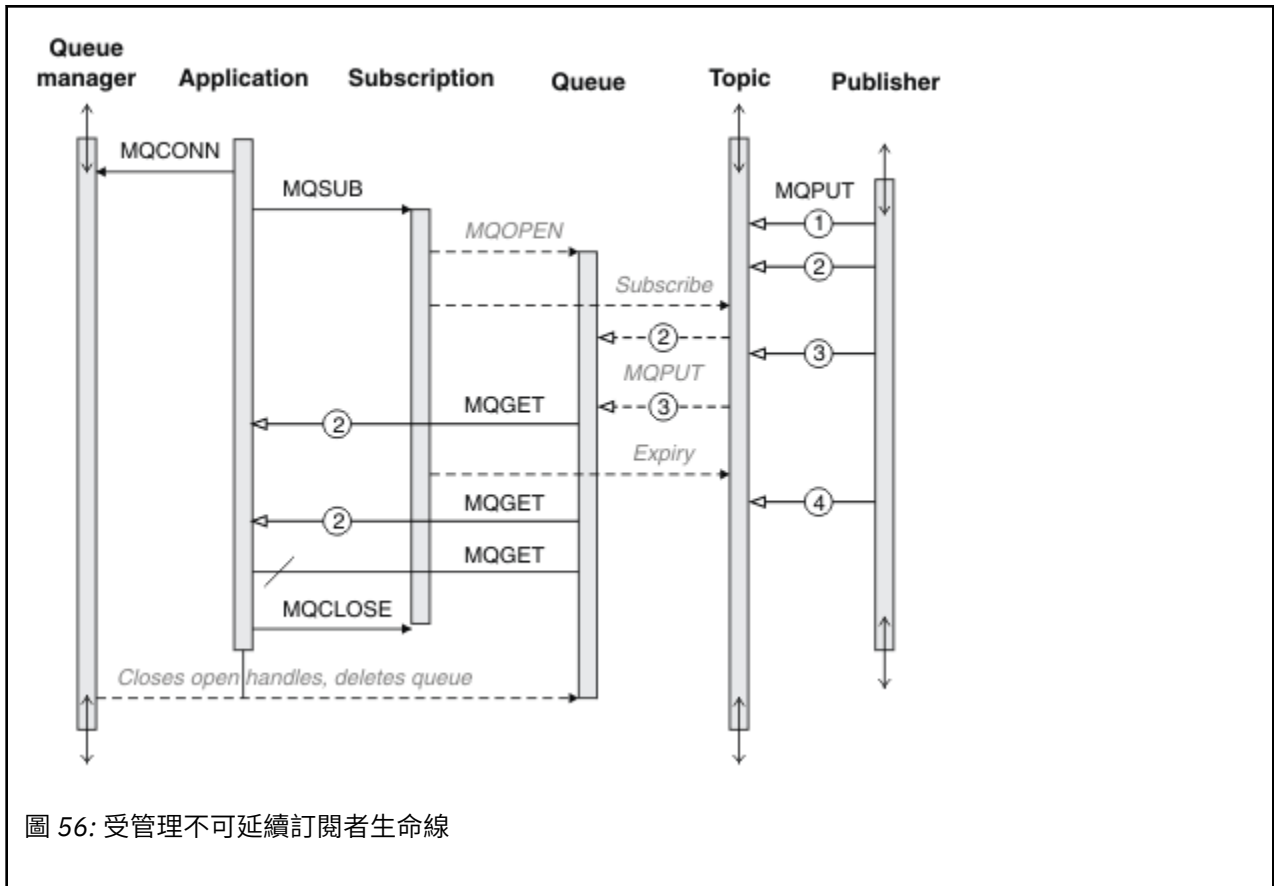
Queue manager

Application

Subscription

Queue

Topic

Publisher

MQCONN

MQSUB

MQOPEN

MQPUT

1

2

Subscribe

2

3

MQPUT

MQGET

2

3

Expiry

MQGET

2

4

MQGET

MQCLOSE

Closes open handles, deletes queue

圖 56: 受管理不可延續訂閱者生命線